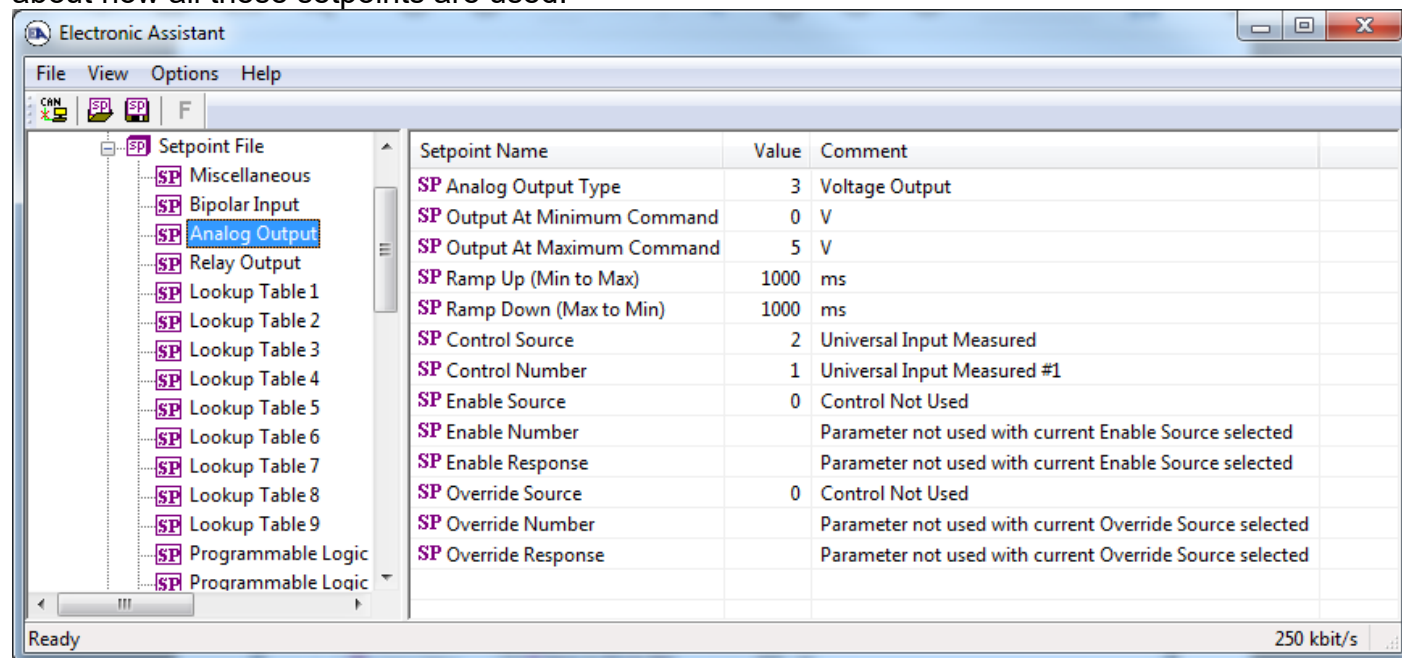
Electronic Assistant

File View Options Help

F

Setpoint File
Miscellaneous
Bipolar Input
Analog Output
Relay Output
Lookup Table 1
Lookup Table 2
Lookup Table 3
Lookup Table 4
Lookup Table 5
Lookup Table 6
Lookup Table 7
Lookup Table 8
Lookup Table 9
Programmable Logic
Programmable Logic

| Setpoint Name | Value | Comment |
|---|---|---|
| SP Analog Output Type | 3 | Voltage Output |
| SP Output At Minimum Command | 0 | V |
| SP Output At Maximum Command | 5 | V |
| SP Ramp Up (Min to Max) | 1000 | ms |
| SP Ramp Down (Max to Min) | 1000 | ms |
| SP Control Source | 2 | Universal Input Measured |
| SP Control Number | 1 | Universal Input Measured #1 |
| SP Enable Source | 0 | Control Not Used |
| SP Enable Number | | Parameter not used with current Enable Source selected |
| SP Enable Response | | Parameter not used with current Enable Source selected |
| SP Override Source | 0 | Control Not Used |
| SP Override Number | | Parameter not used with current Override Source selected |
| SP Override Response | | Parameter not used with current Override Source selected |

Ready
250 kbit/s